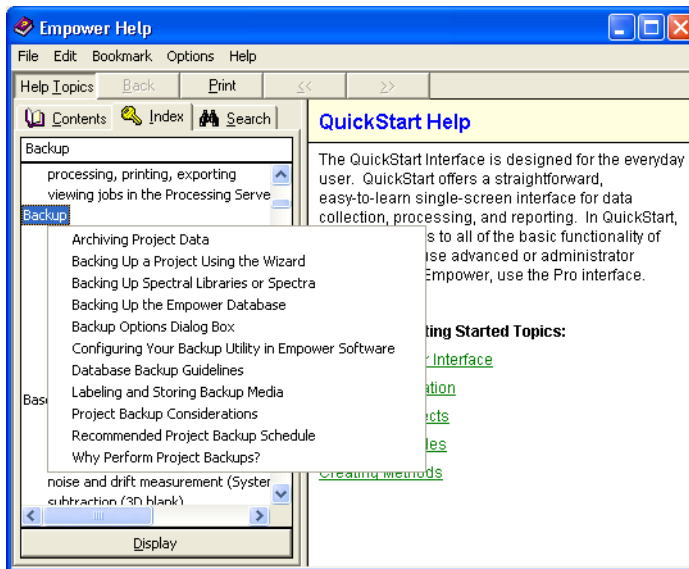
Empower Help

File Edit Bookmark Options Help

Help Topics Back Print << >>

Contents Index Search

Backup

processing, printing, exporting
viewing jobs in the Processing Serve
Backup

Archiving Project Data
Backing Up a Project Using the Wizard
Backing Up Spectral Libraries or Spectra
Backing Up the Empower Database
Backup Options Dialog Box
Configuring Your Backup Utility in Empower Software
Database Backup Guidelines
Labeling and Storing Backup Media
Project Backup Considerations
Recommended Project Backup Schedule
Why Perform Project Backups?

Bas
noise and drift measurement (Syster
subtraction (3D blank)

Display

QuickStart Help

The QuickStart Interface is designed for the everyday user. QuickStart offers a straightforward, easy-to-learn single-screen interface for data collection, processing, and reporting. In QuickStart, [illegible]s to all of the basic functionality of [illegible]se advanced or administrator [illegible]Empower, use the Pro interface.

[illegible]ting Started Topics:

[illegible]r Interface
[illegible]ation
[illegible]ects
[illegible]les
Creating Methods